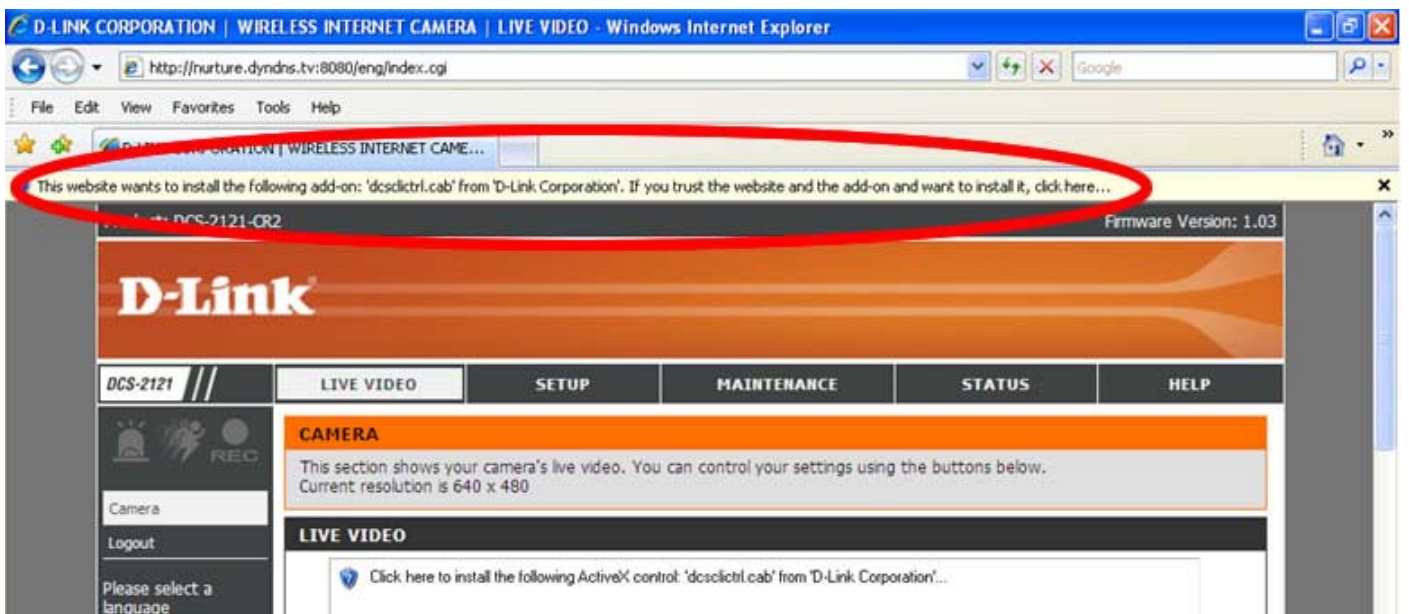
D-LINK CORPORATION | WIRELESS INTERNET CAMERA | LIVE VIDEO - Windows Internet Explorer

http://nurture.dyndns.tv:8080/eng/index.cgi

Google

File Edit View Favorites Tools Help

D-LINK CORPORATION | WIRELESS INTERNET CAME...

This website wants to install the following add-on: 'dcsclictrl.cab' from 'D-Link Corporation'. If you trust the website and the add-on and want to install it, click here...

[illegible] DCS-2121-CR2

Firmware Version: 1.03

D-Link

DCS-2121

LIVE VIDEO

SETUP

MAINTENANCE

STATUS

HELP

REC

CAMERA

This section shows your camera's live video. You can control your settings using the buttons below.
Current resolution is 640 x 480

Camera

Logout

Please select a language

LIVE VIDEO

Click here to install the following ActiveX control: 'dcsclictrl.cab' from 'D-Link Corporation'...